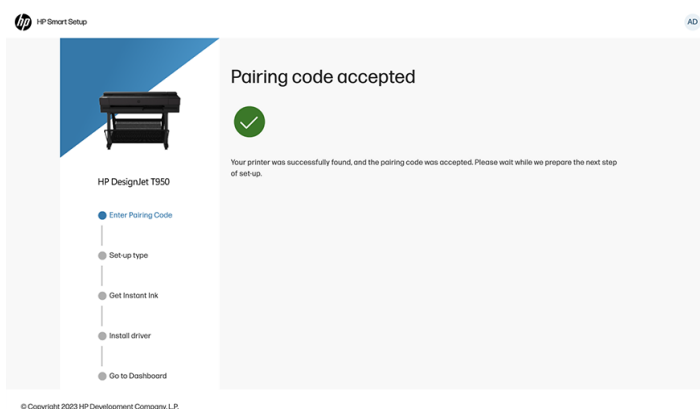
hp HP Smart Setup

AD

HP DesignJet T950

Enter Pairing Code

Set-up type

Get Instant Ink

Install driver

Go to Dashboard

Pairing code accepted

Your printer was successfully found, and the pairing code was accepted. Please wait while we prepare the next step of set-up.

© Copyright 2023 HP Development Company, L.P.